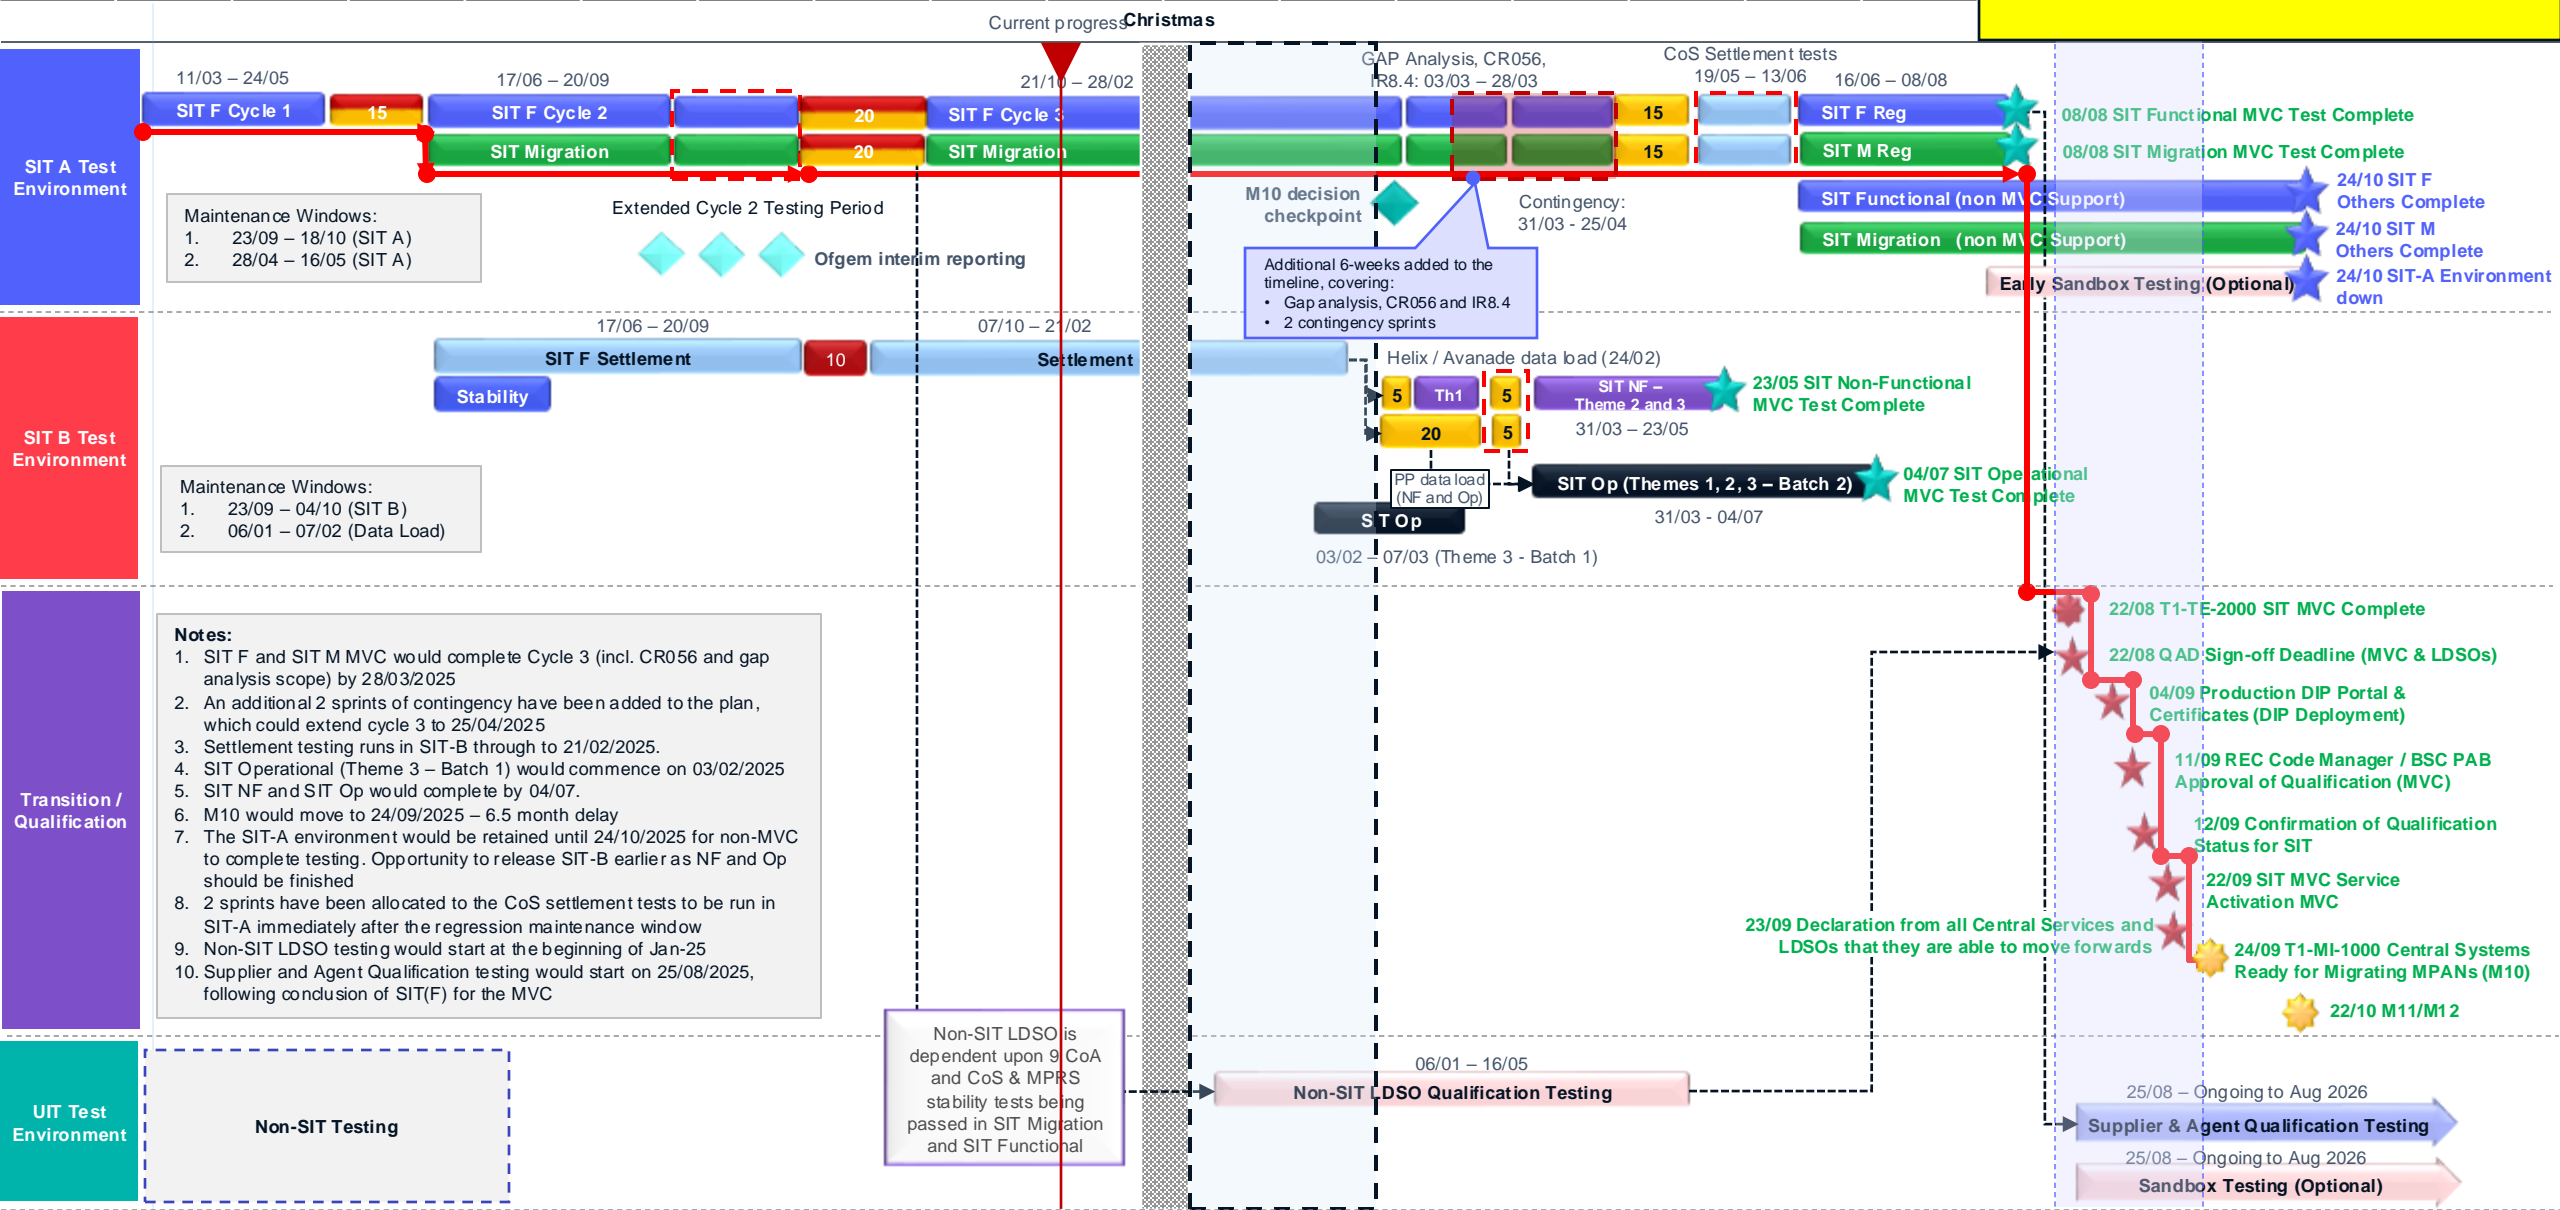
Current progress Christmas

SIT A Test Environment

11/03 – 24/05
SIT F Cycle 1
15
17/06 – 20/09
SIT F Cycle 2
20
21/10 – 28/02
SIT F Cycle 3
SIT Migration
20
SIT Migration
GAP Analysis, CR056, IR8.4: 03/03 – 28/03
CoS Settlement tests 19/05 – 13/06
16/06 – 08/08
15
SIT F Reg
15
SIT M Reg
08/08 SIT Functional MVC Test Complete
08/08 SIT Migration MVC Test Complete

Maintenance Windows:
1. 23/09 – 18/10 (SIT A)
2. 28/04 – 16/05 (SIT A)

Extended Cycle 2 Testing Period
Ofgem interim reporting
M10 decision checkpoint
Contingency: 31/03 - 25/04

Additional 6-weeks added to the timeline, covering:
• Gap analysis, CR056 and IR8.4
• 2 contingency sprints

SIT Functional (non MVC Support)
24/10 SIT F Others Complete
SIT Migration (non MVC Support)
24/10 SIT M Others Complete
Early Sandbox Testing (Optional)
24/10 SIT-A Environment down

SIT B Test Environment

17/06 – 20/09
SIT F Settlement
10
07/10 – 21/02
Settlement
Stability
Helix / Avanade data load (24/02)
5
Th1
5
SIT NF – Theme 2 and 3
23/05 SIT Non-Functional MVC Test Complete
20
5
31/03 – 23/05
PP data load (NF and Op)
SIT Op (Themes 1, 2, 3 – Batch 2)
04/07 SIT Operational MVC Test Complete
31/03 - 04/07
S T Op
03/02 – 07/03 (Theme 3 - Batch 1)

Maintenance Windows:
1. 23/09 – 04/10 (SIT B)
2. 06/01 – 07/02 (Data Load)

Transition / Qualification

Notes:
1. SIT F and SIT M MVC would complete Cycle 3 (incl. CR056 and gap analysis scope) by 28/03/2025
2. An additional 2 sprints of contingency have been added to the plan, which could extend cycle 3 to 25/04/2025
3. Settlement testing runs in SIT-B through to 21/02/2025.
4. SIT Operational (Theme 3 – Batch 1) would commence on 03/02/2025
5. SIT NF and SIT Op would complete by 04/07.
6. M10 would move to 24/09/2025 – 6.5 month delay
7. The SIT-A environment would be retained until 24/10/2025 for non-MVC to complete testing. Opportunity to release SIT-B earlier as NF and Op should be finished
8. 2 sprints have been allocated to the CoS settlement tests to be run in SIT-A immediately after the regression maintenance window
9. Non-SIT LDSO testing would start at the beginning of Jan-25
10. Supplier and Agent Qualification testing would start on 25/08/2025, following conclusion of SIT(F) for the MVC

22/08 T1-TE-2000 SIT MVC Complete
22/08 QAD Sign-off Deadline (MVC & LDSOs)
04/09 Production DIP Portal & Certificates (DIP Deployment)
11/09 REC Code Manager / BSC PAB Approval of Qualification (MVC)
12/09 Confirmation of Qualification Status for SIT
22/09 SIT MVC Service Activation MVC
23/09 Declaration from all Central Services and LDSOs that they are able to move forwards
24/09 T1-MI-1000 Central Systems Ready for Migrating MPANs (M10)
22/10 M11/M12

UIT Test Environment

Non-SIT Testing

Non-SIT LDSO is dependent upon 9 CoA and CoS & MPRS stability tests being passed in SIT Migration and SIT Functional

06/01 – 16/05
Non-SIT LDSO Qualification Testing
25/08 – Ongoing to Aug 2026
Supplier & Agent Qualification Testing
25/08 – Ongoing to Aug 2026
Sandbox Testing (Optional)